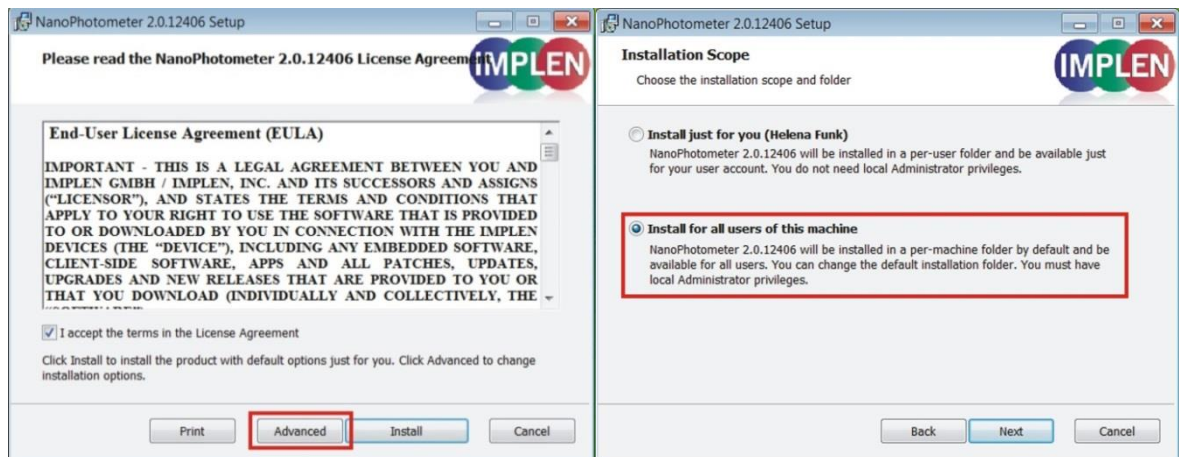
NanoPhotometer 2.0.12406 Setup

Please read the NanoPhotometer 2.0.12406 License Agreement

IMPLEN

End-User License Agreement (EULA)

IMPORTANT - THIS IS A LEGAL AGREEMENT BETWEEN YOU AND IMPLEN GMBH / IMPLEN, INC. AND ITS SUCCESSORS AND ASSIGNS ("LICENSOR"), AND STATES THE TERMS AND CONDITIONS THAT APPLY TO YOUR RIGHT TO USE THE SOFTWARE THAT IS PROVIDED TO OR DOWNLOADED BY YOU IN CONNECTION WITH THE IMPLEN DEVICES (THE "DEVICE"), INCLUDING ANY EMBEDDED SOFTWARE, CLIENT-SIDE SOFTWARE, APPS AND ALL PATCHES, UPDATES, UPGRADES AND NEW RELEASES THAT ARE PROVIDED TO YOU OR THAT YOU DOWNLOAD (INDIVIDUALLY AND COLLECTIVELY, THE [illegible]

I accept the terms in the License Agreement

Click Install to install the product with default options just for you. Click Advanced to change installation options.

Print Advanced Install Cancel

NanoPhotometer 2.0.12406 Setup

Installation Scope

Choose the installation scope and folder

IMPLEN

Install just for you (Helena Funk)

NanoPhotometer 2.0.12406 will be installed in a per-user folder and be available just for your user account. You do not need local Administrator privileges.

Install for all users of this machine

NanoPhotometer 2.0.12406 will be installed in a per-machine folder by default and be available for all users. You can change the default installation folder. You must have local Administrator privileges.

Back Next Cancel